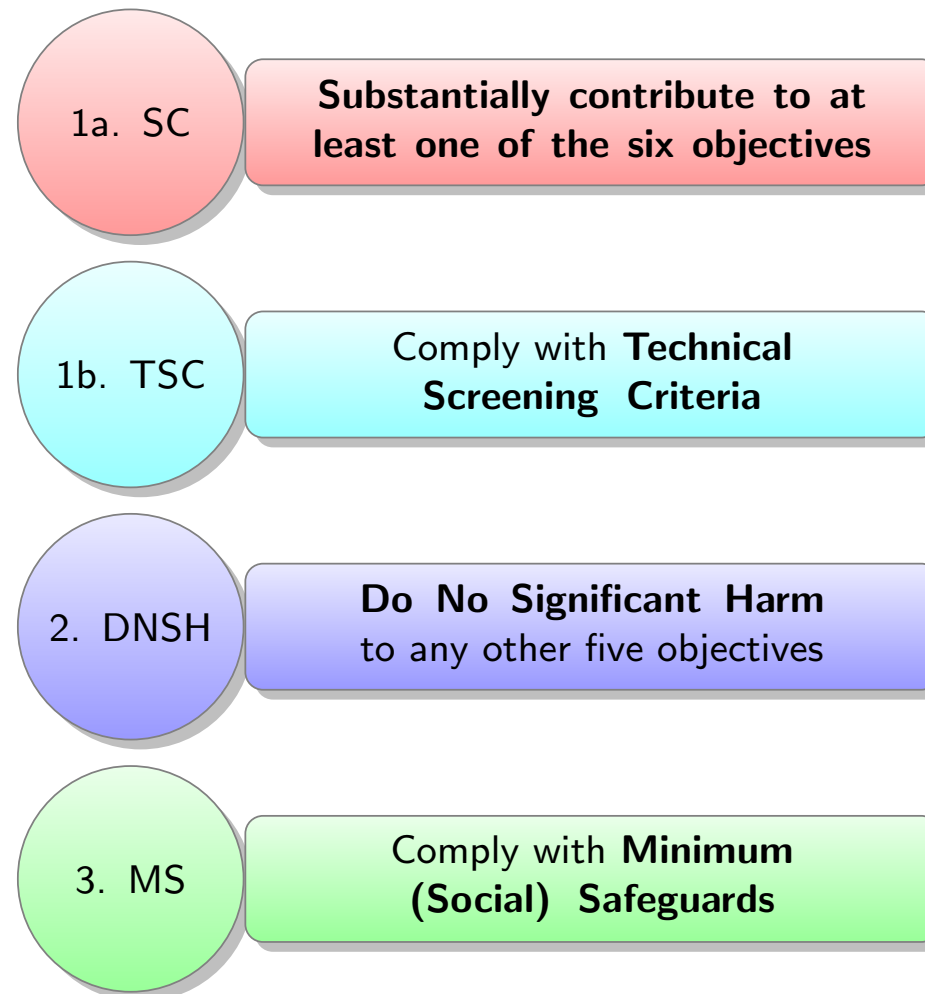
1a. SC

Substantially contribute to at least one of the six objectives

1b. TSC

Comply with Technical Screening Criteria

2. DNSH

Do No Significant Harm to any other five objectives

3. MS

Comply with Minimum (Social) Safeguards